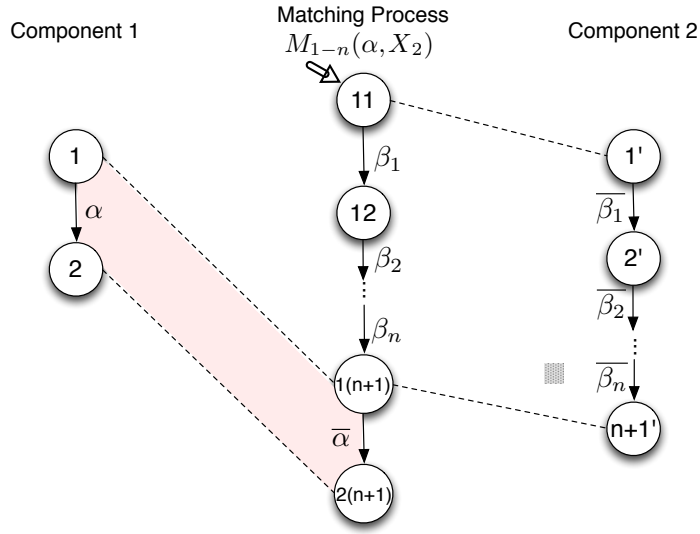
Matching Process
$M_{1-n}(\alpha, X_2)$

Component 1

Component 2

11

1

$\beta_1$

1'

$\alpha$

12

$\overline{\beta_1}$

2

2'

$\beta_2$

$\overline{\beta_2}$

$\beta_n$

$\overline{\beta_n}$

1(n+1)

$\overline{\alpha}$

n+1'

2(n+1)